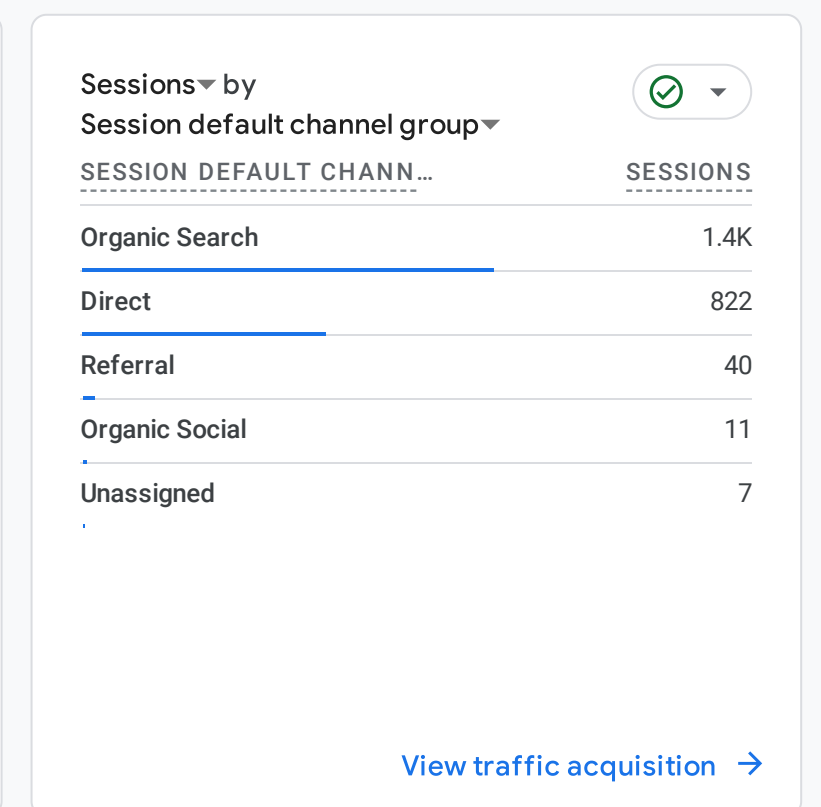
Sessions by
Session default channel group

| SESSION DEFAULT CHANN… | SESSIONS |
|---|---|
| Organic Search | 1.4K |
| Direct | 822 |
| Referral | 40 |
| Organic Social | 11 |
| Unassigned | 7 |

View traffic acquisition →